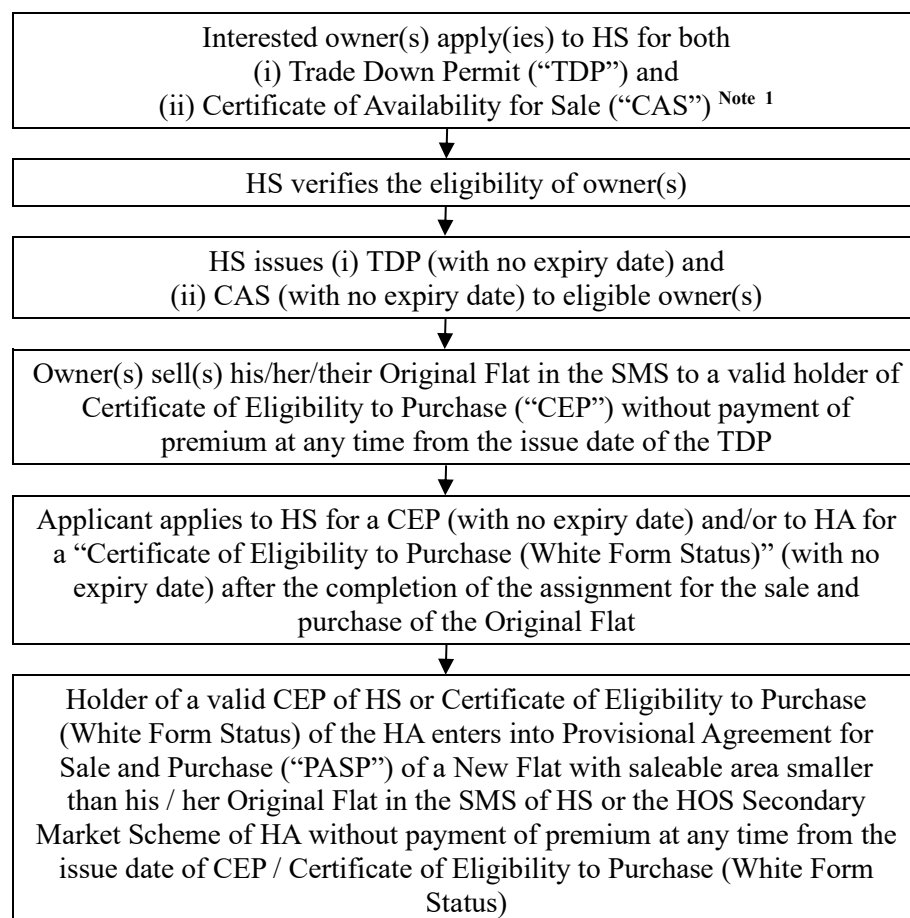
Interested owner(s) apply(ies) to HS for both
(i) Trade Down Permit ("TDP") and
(ii) Certificate of Availability for Sale ("CAS") Note 1

HS verifies the eligibility of owner(s)

HS issues (i) TDP (with no expiry date) and
(ii) CAS (with no expiry date) to eligible owner(s)

Owner(s) sell(s) his/her/their Original Flat in the SMS to a valid holder of Certificate of Eligibility to Purchase ("CEP") without payment of premium at any time from the issue date of the TDP

Applicant applies to HS for a CEP (with no expiry date) and/or to HA for a "Certificate of Eligibility to Purchase (White Form Status)" (with no expiry date) after the completion of the assignment for the sale and purchase of the Original Flat

Holder of a valid CEP of HS or Certificate of Eligibility to Purchase (White Form Status) of the HA enters into Provisional Agreement for Sale and Purchase ("PASP") of a New Flat with saleable area smaller than his / her Original Flat in the SMS of HS or the HOS Secondary Market Scheme of HA without payment of premium at any time from the issue date of CEP / Certificate of Eligibility to Purchase (White Form Status)